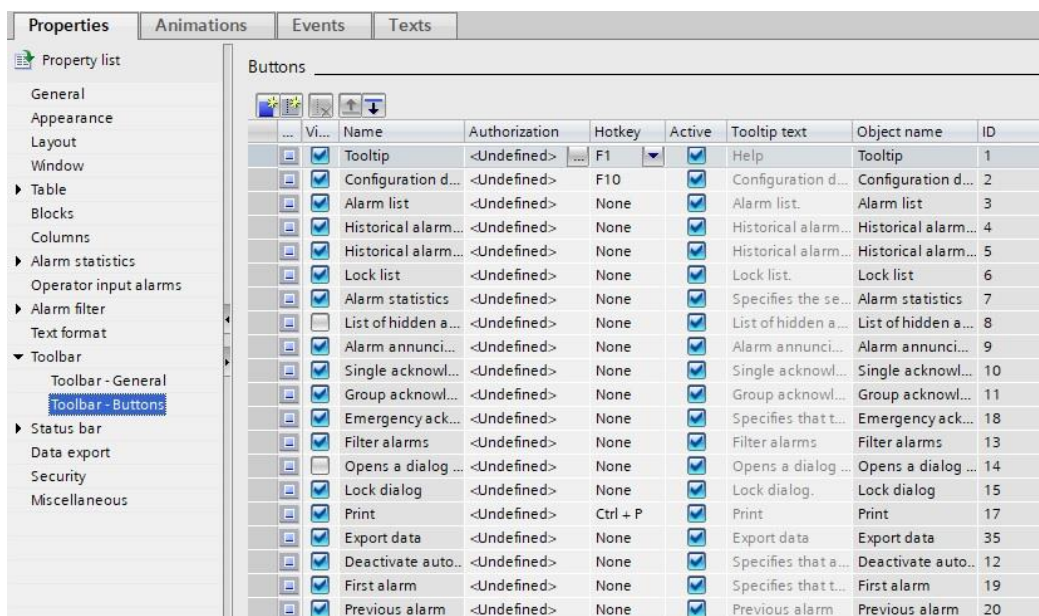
Properties | Animations | Events | Texts

Property list

General
Appearance
Layout
Window
Table
Blocks
Columns
Alarm statistics
Operator input alarms
Alarm filter
Text format
Toolbar
Toolbar - General
Toolbar - Buttons
Status bar
Data export
Security
Miscellaneous

Buttons

| ... | Vi... | Name | Authorization | Hotkey | Active | Tooltip text | Object name | ID |
|---|---|---|---|---|---|---|---|---|
| | | Tooltip | <Undefined> ... | F1 | | Help | Tooltip | 1 |
| | | Configuration d... | <Undefined> | F10 | | Configuration d... | Configuration d... | 2 |
| | | Alarm list | <Undefined> | None | | Alarm list. | Alarm list | 3 |
| | | Historical alarm... | <Undefined> | None | | Historical alarm... | Historical alarm... | 4 |
| | | Historical alarm... | <Undefined> | None | | Historical alarm... | Historical alarm... | 5 |
| | | Lock list | <Undefined> | None | | Lock list. | Lock list | 6 |
| | | Alarm statistics | <Undefined> | None | | Specifies the se... | Alarm statistics | 7 |
| | | List of hidden a... | <Undefined> | None | | List of hidden a... | List of hidden a... | 8 |
| | | Alarm annunci... | <Undefined> | None | | Alarm annunci... | Alarm annunci... | 9 |
| | | Single acknowl... | <Undefined> | None | | Single acknowl... | Single acknowl... | 10 |
| | | Group acknowl... | <Undefined> | None | | Group acknowl... | Group acknowl... | 11 |
| | | Emergency ack... | <Undefined> | None | | Specifies that t... | Emergency ack... | 18 |
| | | Filter alarms | <Undefined> | None | | Filter alarms | Filter alarms | 13 |
| | | Opens a dialog ... | <Undefined> | None | | Opens a dialog ... | Opens a dialog ... | 14 |
| | | Lock dialog | <Undefined> | None | | Lock dialog. | Lock dialog | 15 |
| | | Print | <Undefined> | Ctrl + P | | Print | Print | 17 |
| | | Export data | <Undefined> | None | | Export data | Export data | 35 |
| | | Deactivate auto... | <Undefined> | None | | Specifies that a... | Deactivate auto... | 12 |
| | | First alarm | <Undefined> | None | | Specifies that t... | First alarm | 19 |
| | | Previous alarm | <Undefined> | None | | Previous alarm | Previous alarm | 20 |